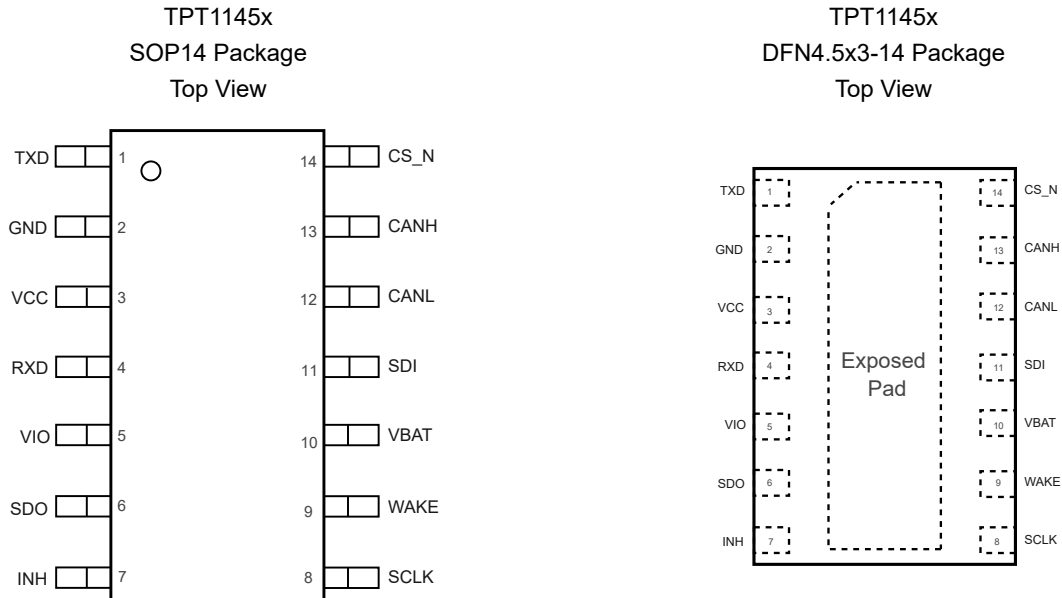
TPT1145x
SOP14 Package
Top View

TXD 1
GND 2
VCC 3
RXD 4
VIO 5
SDO 6
INH 7

14 CS_N
13 CANH
12 CANL
11 SDI
10 VBAT
9 WAKE
8 SCLK

TPT1145x
DFN4.5x3-14 Package
Top View

TXD 1
GND 2
VCC 3
RXD 4
VIO 5
SDO 6
INH 7

Exposed Pad

14 CS_N
13 CANH
12 CANL
11 SDI
10 VBAT
9 WAKE
8 SCLK